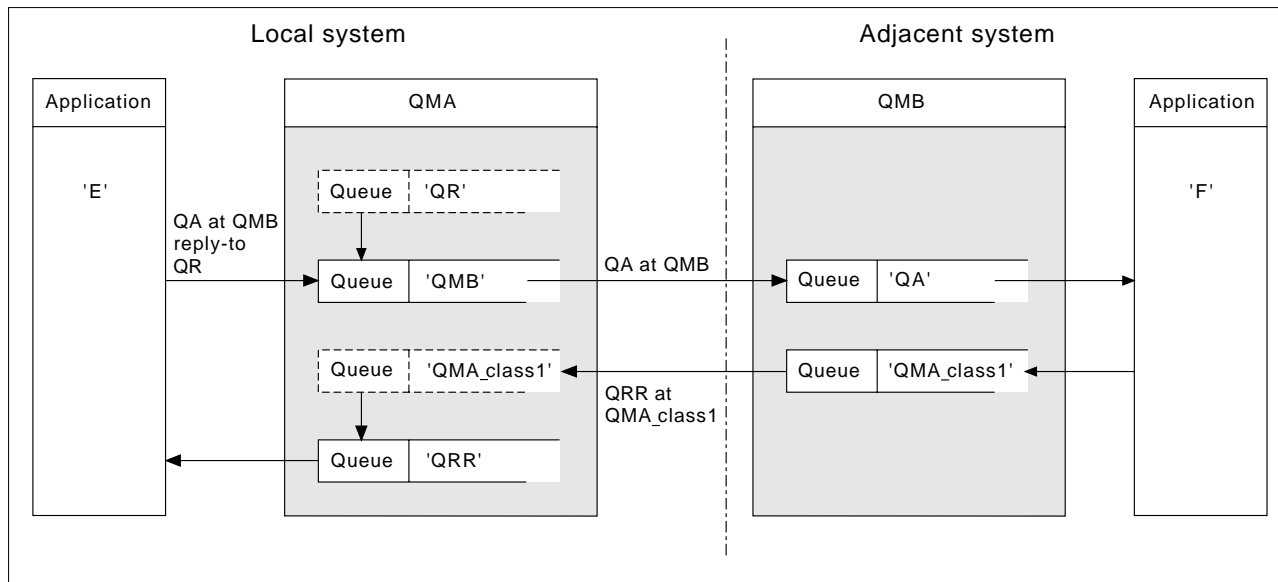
Local system

Adjacent system

Application

'E'

QMA

Queue 'QR'

QA at QMB reply-to QR

Queue 'QMB'

QA at QMB

Queue 'QMA_class1'

QRR at QMA_class1

Queue 'QRR'

QMB

Queue 'QA'

Queue 'QMA_class1'

Application

'F'